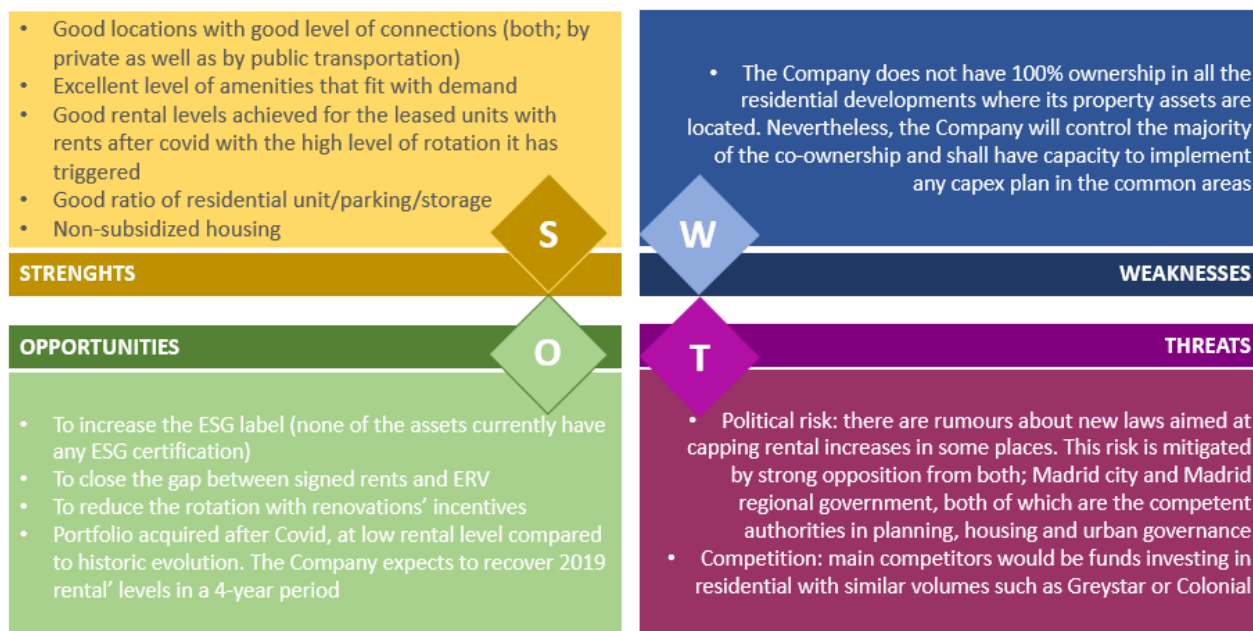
- Good locations with good level of connections (both; by private as well as by public transportation)
- Excellent level of amenities that fit with demand
- Good rental levels achieved for the leased units with rents after covid with the high level of rotation it has triggered
- Good ratio of residential unit/parking/storage
- Non-subsidized housing

S

STRENGHTS

- The Company does not have 100% ownership in all the residential developments where its property assets are located. Nevertheless, the Company will control the majority of the co-ownership and shall have capacity to implement any capex plan in the common areas

W

WEAKNESSES

OPPORTUNITIES

O

- To increase the ESG label (none of the assets currently have any ESG certification)
- To close the gap between signed rents and ERV
- To reduce the rotation with renovations' incentives
- Portfolio acquired after Covid, at low rental level compared to historic evolution. The Company expects to recover 2019 rental' levels in a 4-year period

T

THREATS

- Political risk: there are rumours about new laws aimed at capping rental increases in some places. This risk is mitigated by strong opposition from both; Madrid city and Madrid regional government, both of which are the competent authorities in planning, housing and urban governance
- Competition: main competitors would be funds investing in residential with similar volumes such as Greystar or Colonial